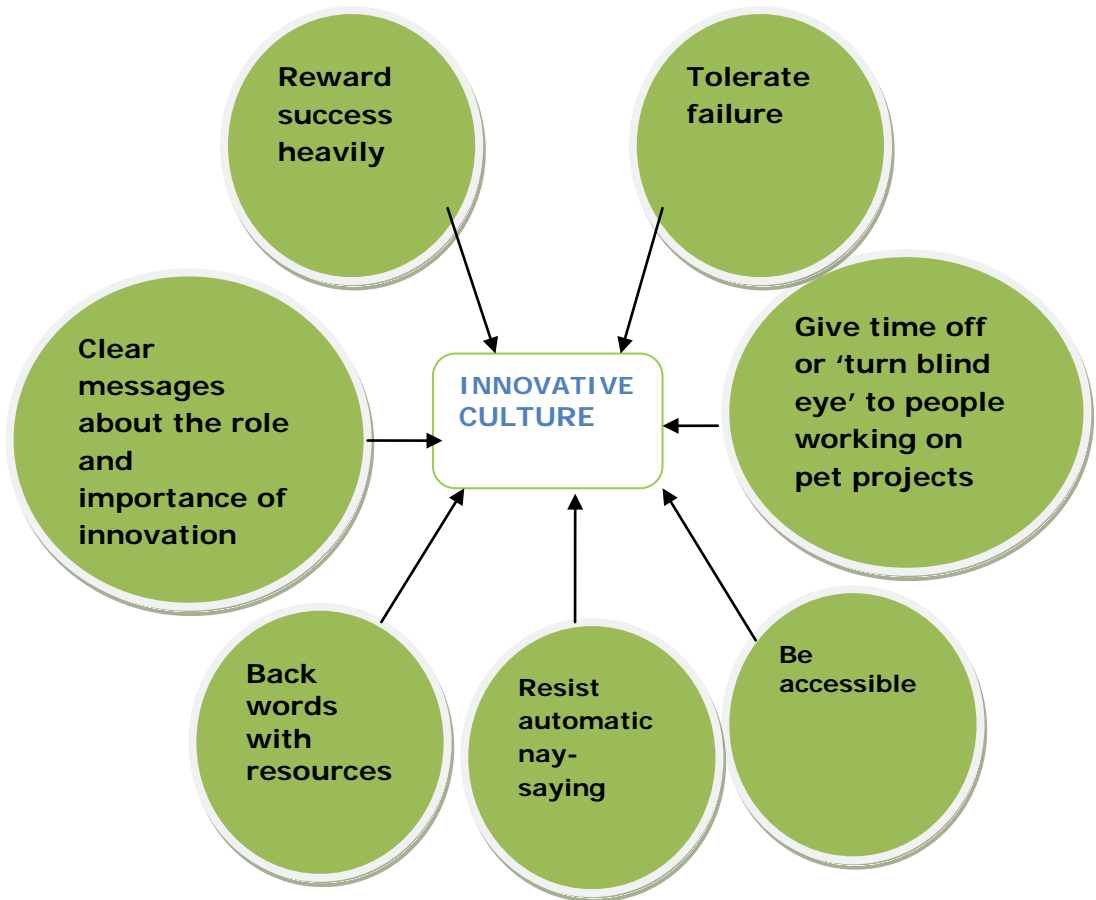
Reward success heavily

Tolerate failure

Clear messages about the role and importance of innovation

INNOVATIVE CULTURE

Give time off or 'turn blind eye' to people working on pet projects

Back words with resources

Resist automatic nay-saying

Be accessible